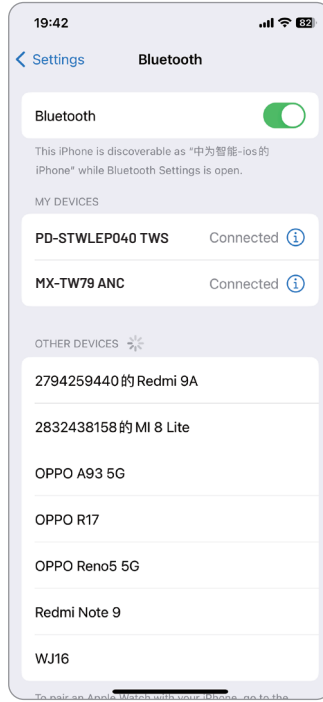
19:42

82

Settings

Bluetooth

Bluetooth

This iPhone is discoverable as "中为智能-ios的iPhone" while Bluetooth Settings is open.

MY DEVICES

PD-STWLEP040 TWS Connected

MX-TW79 ANC Connected

OTHER DEVICES

2794259440的Redmi 9A

2832438158的MI 8 Lite

OPPO A93 5G

OPPO R17

OPPO Reno5 5G

Redmi Note 9

WJ16

To pair an Apple Watch with your iPhone, go to the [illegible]